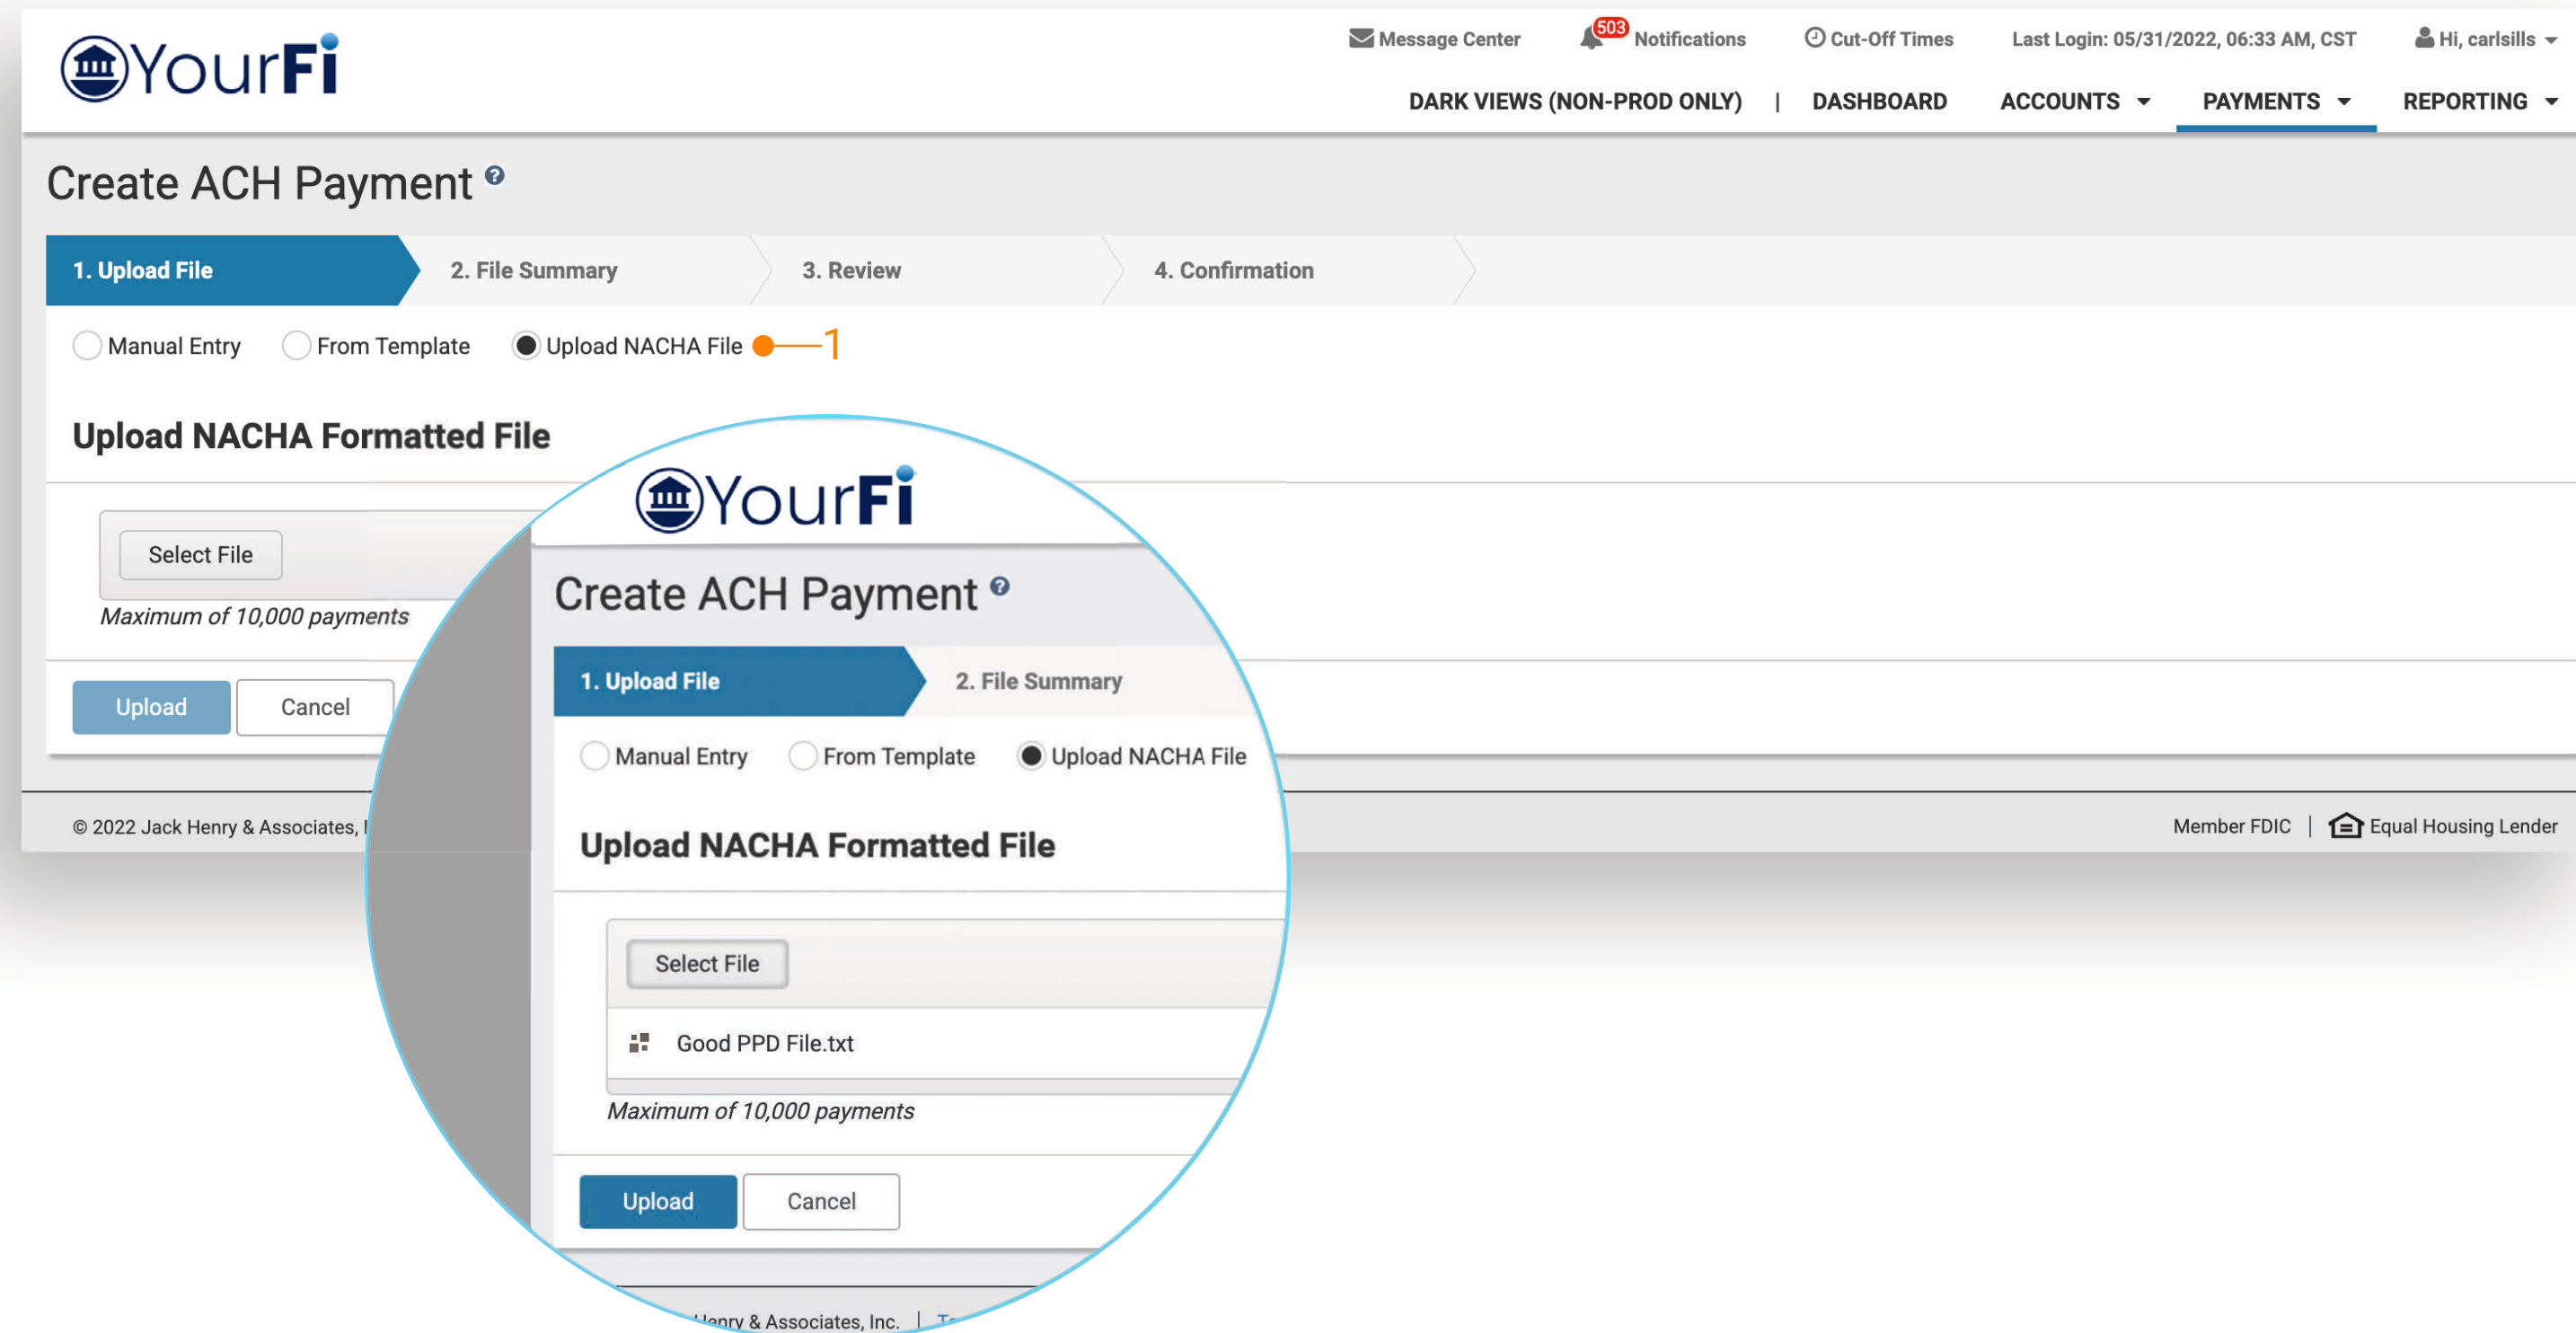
YourFi

Message Center 503 Notifications Cut-Off Times Last Login: 05/31/2022, 06:33 AM, CST Hi, carlsills

DARK VIEWS (NON-PROD ONLY) | DASHBOARD ACCOUNTS PAYMENTS REPORTING

Create ACH Payment

1. Upload File 2. File Summary 3. Review 4. Confirmation

Manual Entry From Template Upload NACHA File 1

Upload NACHA Formatted File

Select File

Maximum of 10,000 payments

Upload Cancel

© 2022 Jack Henry & Associates, I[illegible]

Member FDIC | Equal Housing Lender

YourFi

Create ACH Payment

1. Upload File 2. File Summary

Manual Entry From Template Upload NACHA File

Upload NACHA Formatted File

Select File

Good PPD File.txt

Maximum of 10,000 payments

Upload Cancel

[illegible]enry & Associates, Inc. | T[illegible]